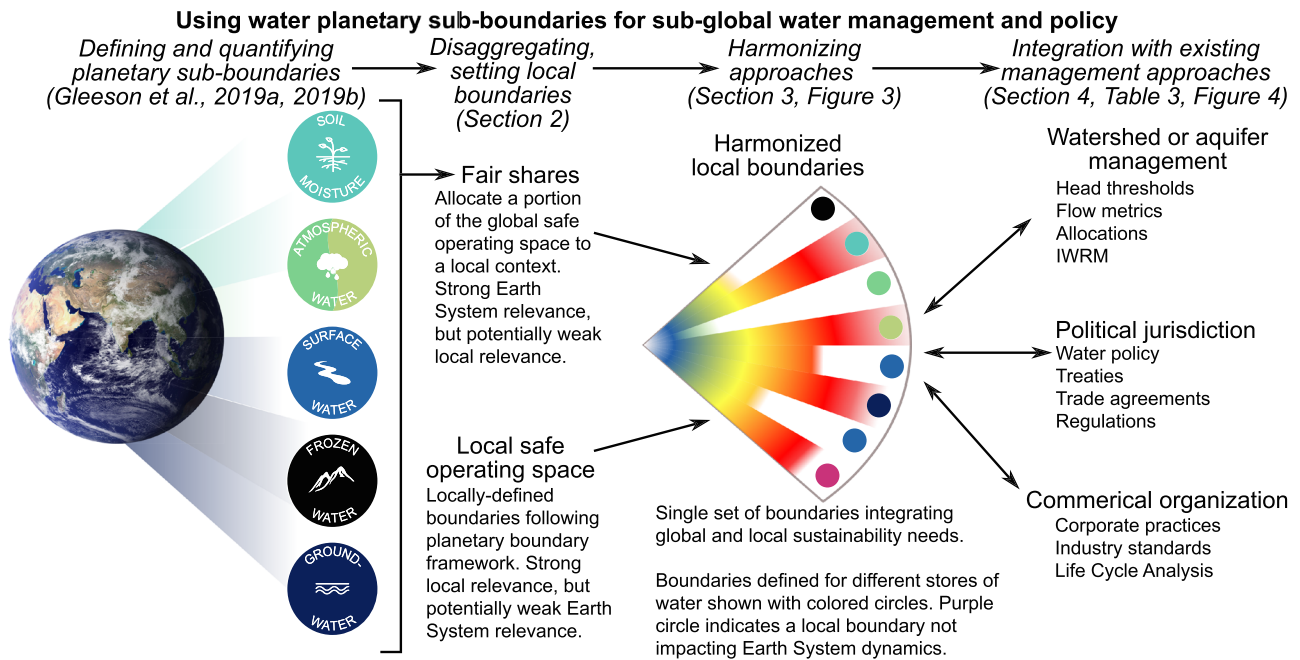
Using water planetary sub-boundaries for sub-global water management and policy

Defining and quantifying planetary sub-boundaries (Gleeson et al., 2019a, 2019b)

Disaggregating, setting local boundaries (Section 2)

Harmonizing approaches (Section 3, Figure 3)

Integration with existing management approaches (Section 4, Table 3, Figure 4)

SOIL MOISTURE

ATMOSPHERIC WATER

SURFACE WATER

FROZEN WATER

GROUND-WATER

Fair shares
Allocate a portion of the global safe operating space to a local context. Strong Earth System relevance, but potentially weak local relevance.

Local safe operating space
Locally-defined boundaries following planetary boundary framework. Strong local relevance, but potentially weak Earth System relevance.

Harmonized local boundaries

Single set of boundaries integrating global and local sustainability needs.

Boundaries defined for different stores of water shown with colored circles. Purple circle indicates a local boundary not impacting Earth System dynamics.

Watershed or aquifer management
Head thresholds
Flow metrics
Allocations
IWRM

Political jurisdiction
Water policy
Treaties
Trade agreements
Regulations

Commerical organization
Corporate practices
Industry standards
Life Cycle Analysis